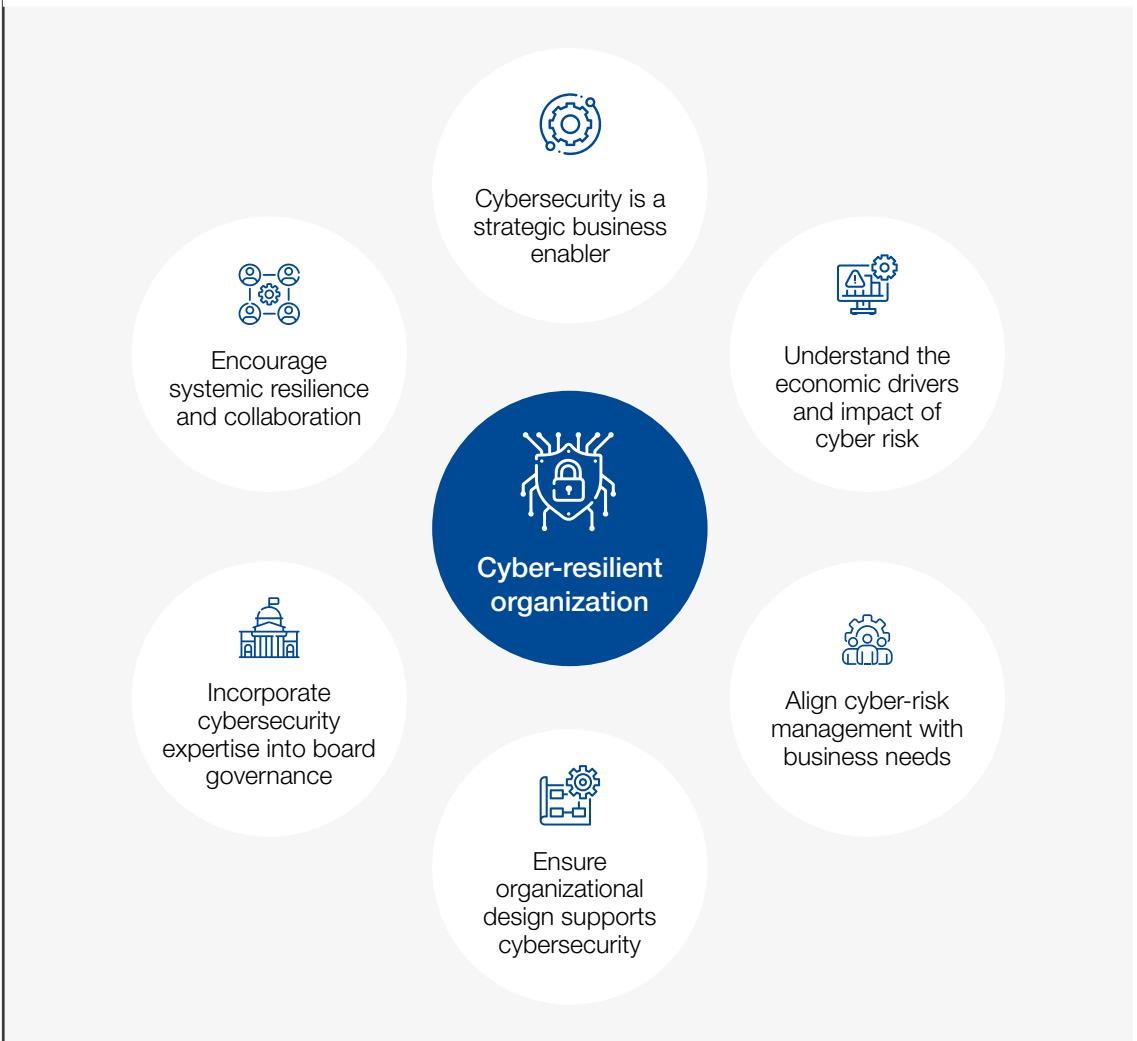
Cybersecurity is a strategic business enabler

Encourage systemic resilience and collaboration

Understand the economic drivers and impact of cyber risk

Cyber-resilient organization

Incorporate cybersecurity expertise into board governance

Align cyber-risk management with business needs

Ensure organizational design supports cybersecurity